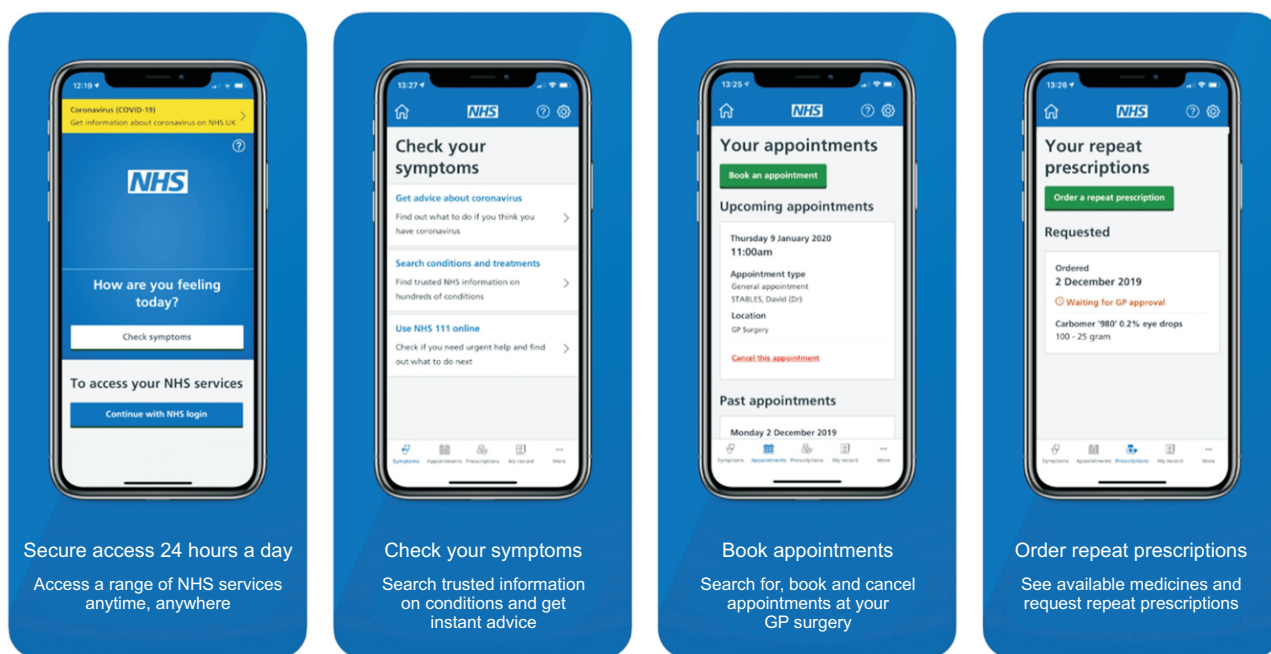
12:19

Coronavirus (COVID-19)
Get information about coronavirus on NHS.UK

NHS

How are you feeling today?

Check symptoms

To access your NHS services

Continue with NHS login

Secure access 24 hours a day

Access a range of NHS services anytime, anywhere

13:27

NHS

Check your symptoms

Get advice about coronavirus
Find out what to do if you think you have coronavirus

Search conditions and treatments
Find trusted NHS information on hundreds of conditions

Use NHS 111 online
Check if you need urgent help and find out what to do next

Symptoms Appointments Prescriptions My record More

Check your symptoms

Search trusted information on conditions and get instant advice

13:25

NHS

Your appointments

Book an appointment

Upcoming appointments

Thursday 9 January 2020
11:00am

Appointment type
General appointment
STABLES, David (Dr)

Location
GP Surgery

Cancel this appointment

Past appointments

Monday 2 December 2019

Symptoms Appointments Prescriptions My record More

Book appointments

Search for, book and cancel appointments at your GP surgery

13:26

NHS

Your repeat prescriptions

Order a repeat prescription

Requested

Ordered
2 December 2019
Waiting for GP approval
Carbomer '980' 0.2% eye drops
100 - 25 gram

Symptoms Appointments Prescriptions My record More

Order repeat prescriptions

See available medicines and request repeat prescriptions